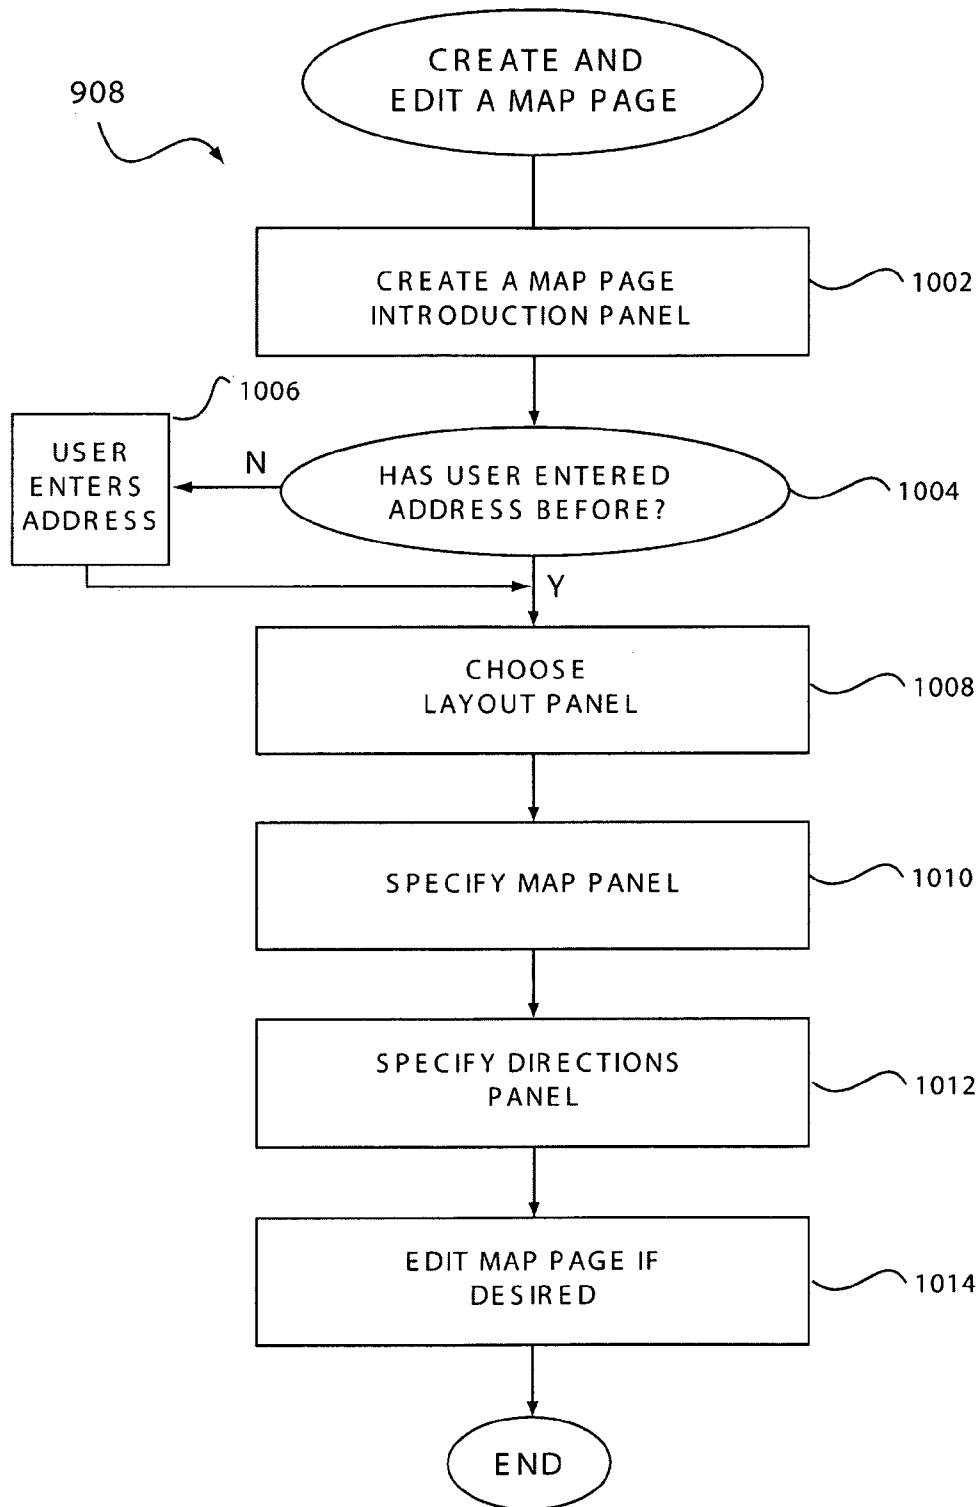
908

CREATE AND EDIT A MAP PAGE

CREATE A MAP PAGE INTRODUCTION PANEL

1002

1006

USER ENTERS ADDRESS

N

HAS USER ENTERED ADDRESS BEFORE?

1004

Y

CHOOSE LAYOUT PANEL

1008

SPECIFY MAP PANEL

1010

SPECIFY DIRECTIONS PANEL

1012

EDIT MAP PAGE IF DESIRED

1014

END